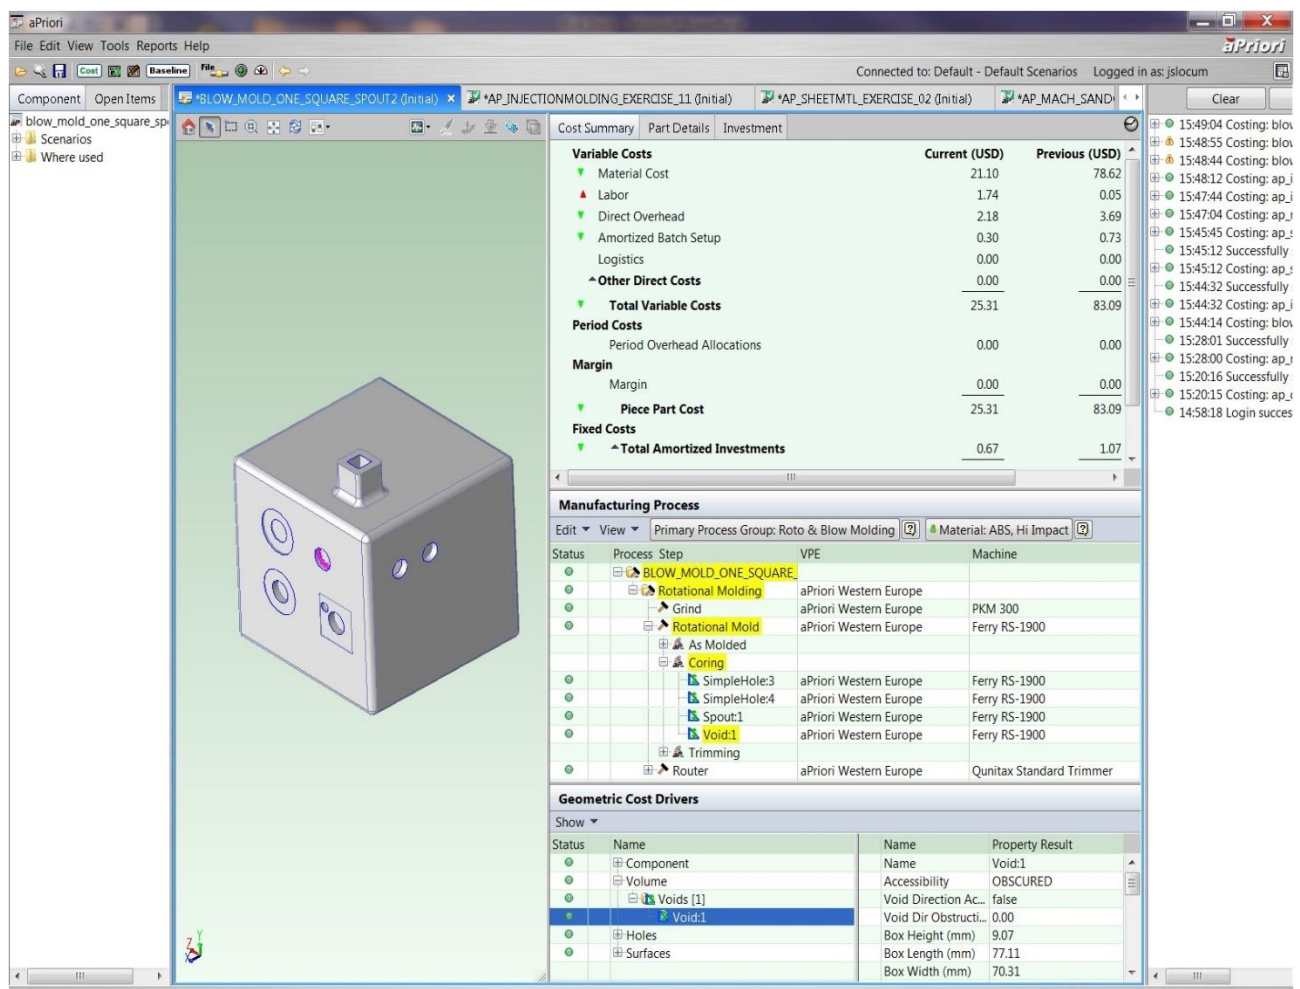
aPriori
File Edit View Tools Reports Help
aPriori
Cost Baseline File
Connected to: Default - Default Scenarios Logged in as: jslocum
Component Open Items
*BLOW_MOLD_ONE_SQUARE_SPOUT2 (Initial) × *AP_INJECTIONMOLDING_EXERCISE_11 (Initial) *AP_SHEETMTL_EXERCISE_02 (Initial) *AP_MACH_SAND
Clear
blow_mold_one_square_sp
Scenarios
Where used

Cost Summary Part Details Investment

| | Current (USD) | Previous (USD) |
|---|---|---|
| Variable Costs | | |
| Material Cost | 21.10 | 78.62 |
| Labor | 1.74 | 0.05 |
| Direct Overhead | 2.18 | 3.69 |
| Amortized Batch Setup | 0.30 | 0.73 |
| Logistics | 0.00 | 0.00 |
| Other Direct Costs | 0.00 | 0.00 |
| Total Variable Costs | 25.31 | 83.09 |
| Period Costs | | |
| Period Overhead Allocations | 0.00 | 0.00 |
| Margin | | |
| Margin | 0.00 | 0.00 |
| Piece Part Cost | 25.31 | 83.09 |
| Fixed Costs | | |
| Total Amortized Investments | 0.67 | 1.07 |

15:49:04 Costing: blov
15:48:55 Costing: blov
15:48:44 Costing: blov
15:48:12 Costing: ap_i
15:47:44 Costing: ap_i
15:47:04 Costing: ap_
15:45:45 Costing: ap_
15:45:12 Successfully
15:45:12 Costing: ap_
15:44:32 Successfully
15:44:32 Costing: ap_i
15:44:14 Costing: blov
15:28:01 Successfully
15:28:00 Costing: ap_
15:20:16 Successfully
15:20:15 Costing: ap_
14:58:18 Login succes

Manufacturing Process
Edit View Primary Process Group: Roto & Blow Molding Material: ABS, Hi Impact

| Status | Process Step | VPE | Machine |
|---|---|---|---|
| | BLOW_MOLD_ONE_SQUARE_ | | |
| | Rotational Molding | aPriori Western Europe | |
| | Grind | aPriori Western Europe | PKM 300 |
| | Rotational Mold | aPriori Western Europe | Ferry RS-1900 |
| | As Molded | | |
| | Coring | | |
| | SimpleHole:3 | aPriori Western Europe | Ferry RS-1900 |
| | SimpleHole:4 | aPriori Western Europe | Ferry RS-1900 |
| | Spout:1 | aPriori Western Europe | Ferry RS-1900 |
| | Void:1 | aPriori Western Europe | Ferry RS-1900 |
| | Trimming | | |
| | Router | aPriori Western Europe | Qunitax Standard Trimmer |

Geometric Cost Drivers
Show

| Status | Name |
|---|---|
| | Component |
| | Volume |
| | Voids [1] |
| | Void:1 |
| | Holes |
| | Surfaces |

| Name | Property Result |
|---|---|
| Name | Void:1 |
| Accessibility | OBSCURED |
| Void Direction Ac... | false |
| Void Dir Obstructi... | 0.00 |
| Box Height (mm) | 9.07 |
| Box Length (mm) | 77.11 |
| Box Width (mm) | 70.31 |